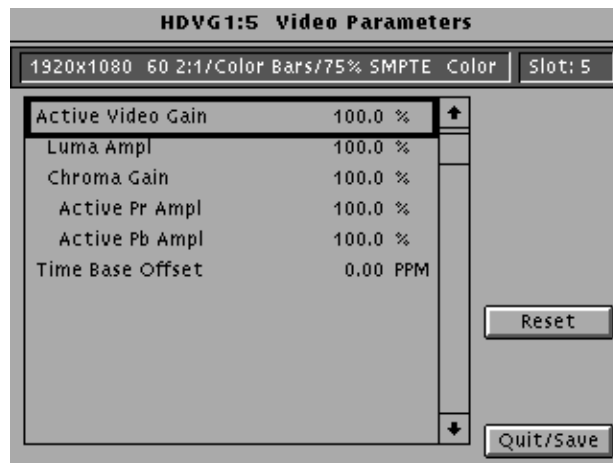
HDVG1:5 Video Parameters

1920x1080 60 2:1/Color Bars/75% SMPTE Color

Slot: 5

| | |
|---|---|
| Active Video Gain | 100.0 % |
| Luma Ampl | 100.0 % |
| Chroma Gain | 100.0 % |
| Active Pr Ampl | 100.0 % |
| Active Pb Ampl | 100.0 % |
| Time Base Offset | 0.00 PPM |

Reset

Quit/Save